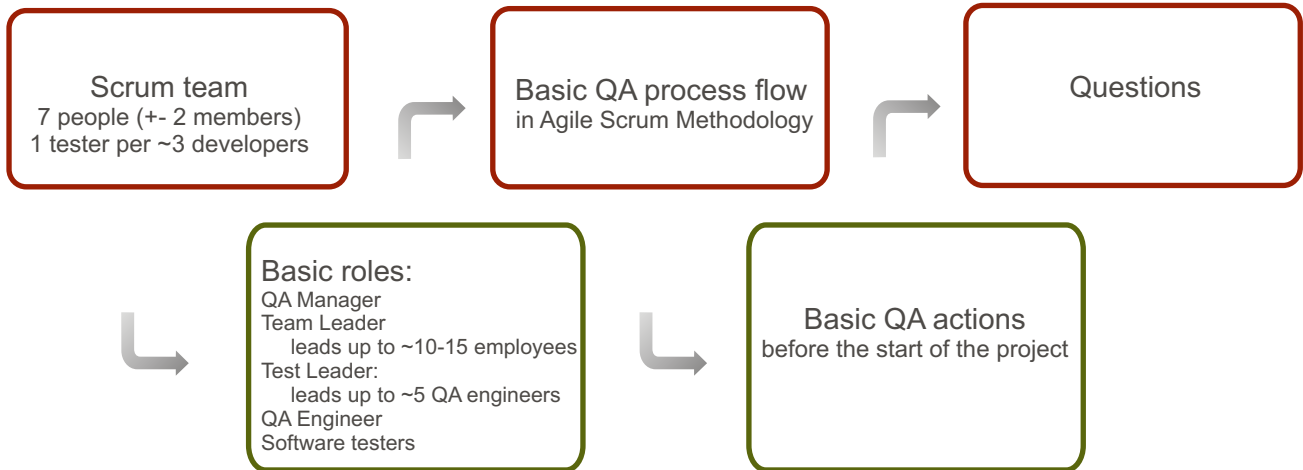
Scrum team
7 people (+- 2 members)
1 tester per ~3 developers

Basic QA process flow
in Agile Scrum Methodology

Questions

Basic roles:
QA Manager
Team Leader
leads up to ~10-15 employees
Test Leader:
leads up to ~5 QA engineers
QA Engineer
Software testers

Basic QA actions
before the start of the project